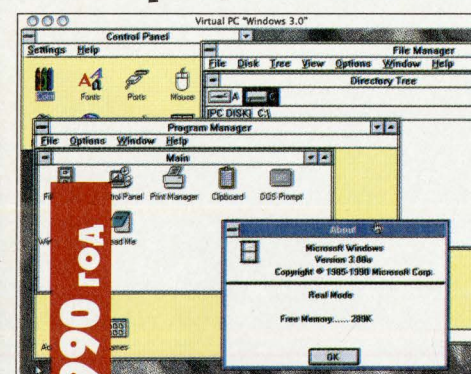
Virtual PC "Windows 3.0"

Control Panel
Settings Help
Color Fonts Ports Mouse

File Manager
File Disk Tree View Options Window Help
Directory Tree
A C
[PC DISK] C:\

Program Manager
File Options Window Help
Main
File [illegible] Control Panel Print Manager Clipboard DOS Prompt
Win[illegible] Read Me
A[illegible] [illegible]mes

About
Microsoft Windows
Version 3.00a
Copyright © 1985-1990 Microsoft Corp.
Real Mode
Free Memory: 289K
OK

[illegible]990 год